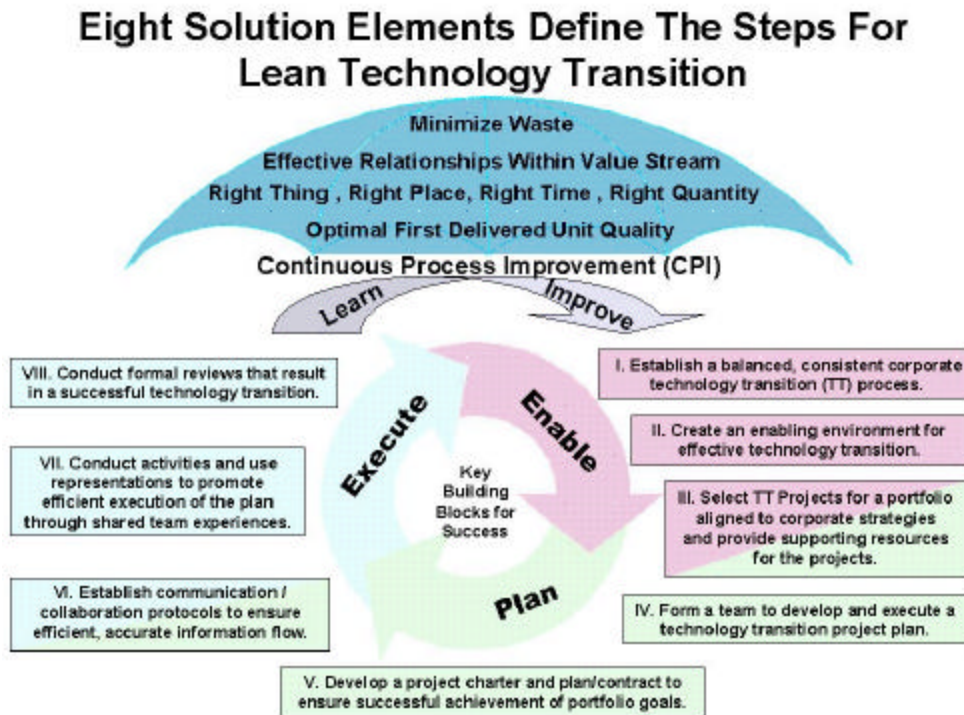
Eight Solution Elements Define The Steps For Lean Technology Transition

Minimize Waste

Effective Relationships Within Value Stream

Right Thing , Right Place, Right Time , Right Quantity

Optimal First Delivered Unit Quality

Continuous Process Improvement (CPI)

Learn

Improve

VIII. Conduct formal reviews that result in a successful technology transition.

I. Establish a balanced, consistent corporate technology transition (TT) process.

Execute

Enable

II. Create an enabling environment for effective technology transition.

VII. Conduct activities and use representations to promote efficient execution of the plan through shared team experiences.

Key Building Blocks for Success

III. Select TT Projects for a portfolio aligned to corporate strategies and provide supporting resources for the projects.

VI. Establish communication / collaboration protocols to ensure efficient, accurate information flow.

Plan

IV. Form a team to develop and execute a technology transition project plan.

V. Develop a project charter and plan/contract to ensure successful achievement of portfolio goals.